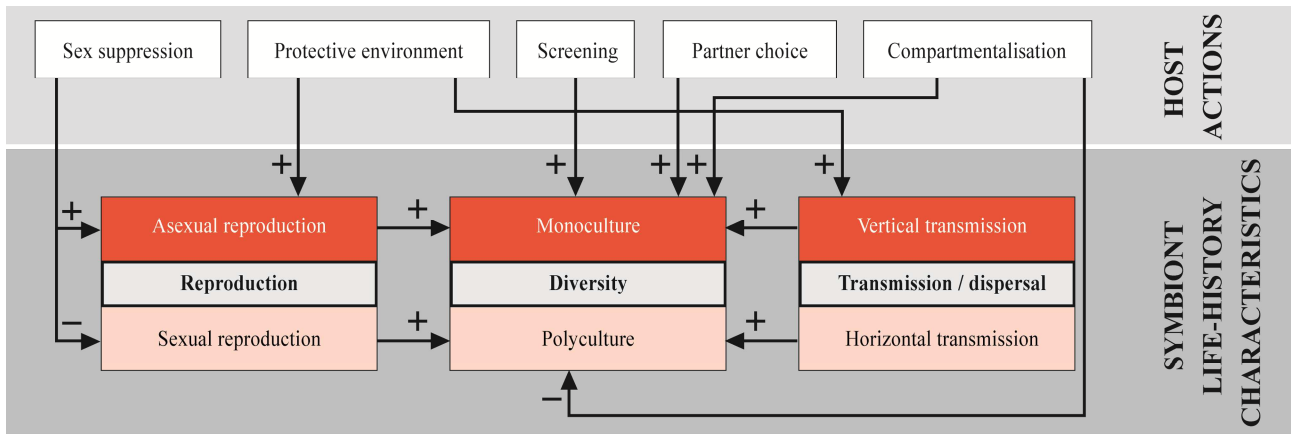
Sex suppression

Protective environment

Screening

Partner choice

Compartmentalisation

HOST ACTIONS

+

+

+ +

+

+

Asexual reproduction

+

Monoculture

+

Vertical transmission

Reproduction

Diversity

Transmission / dispersal

−

Sexual reproduction

+

Polyculture

+

Horizontal transmission

−

SYMBIONT LIFE-HISTORY CHARACTERISTICS